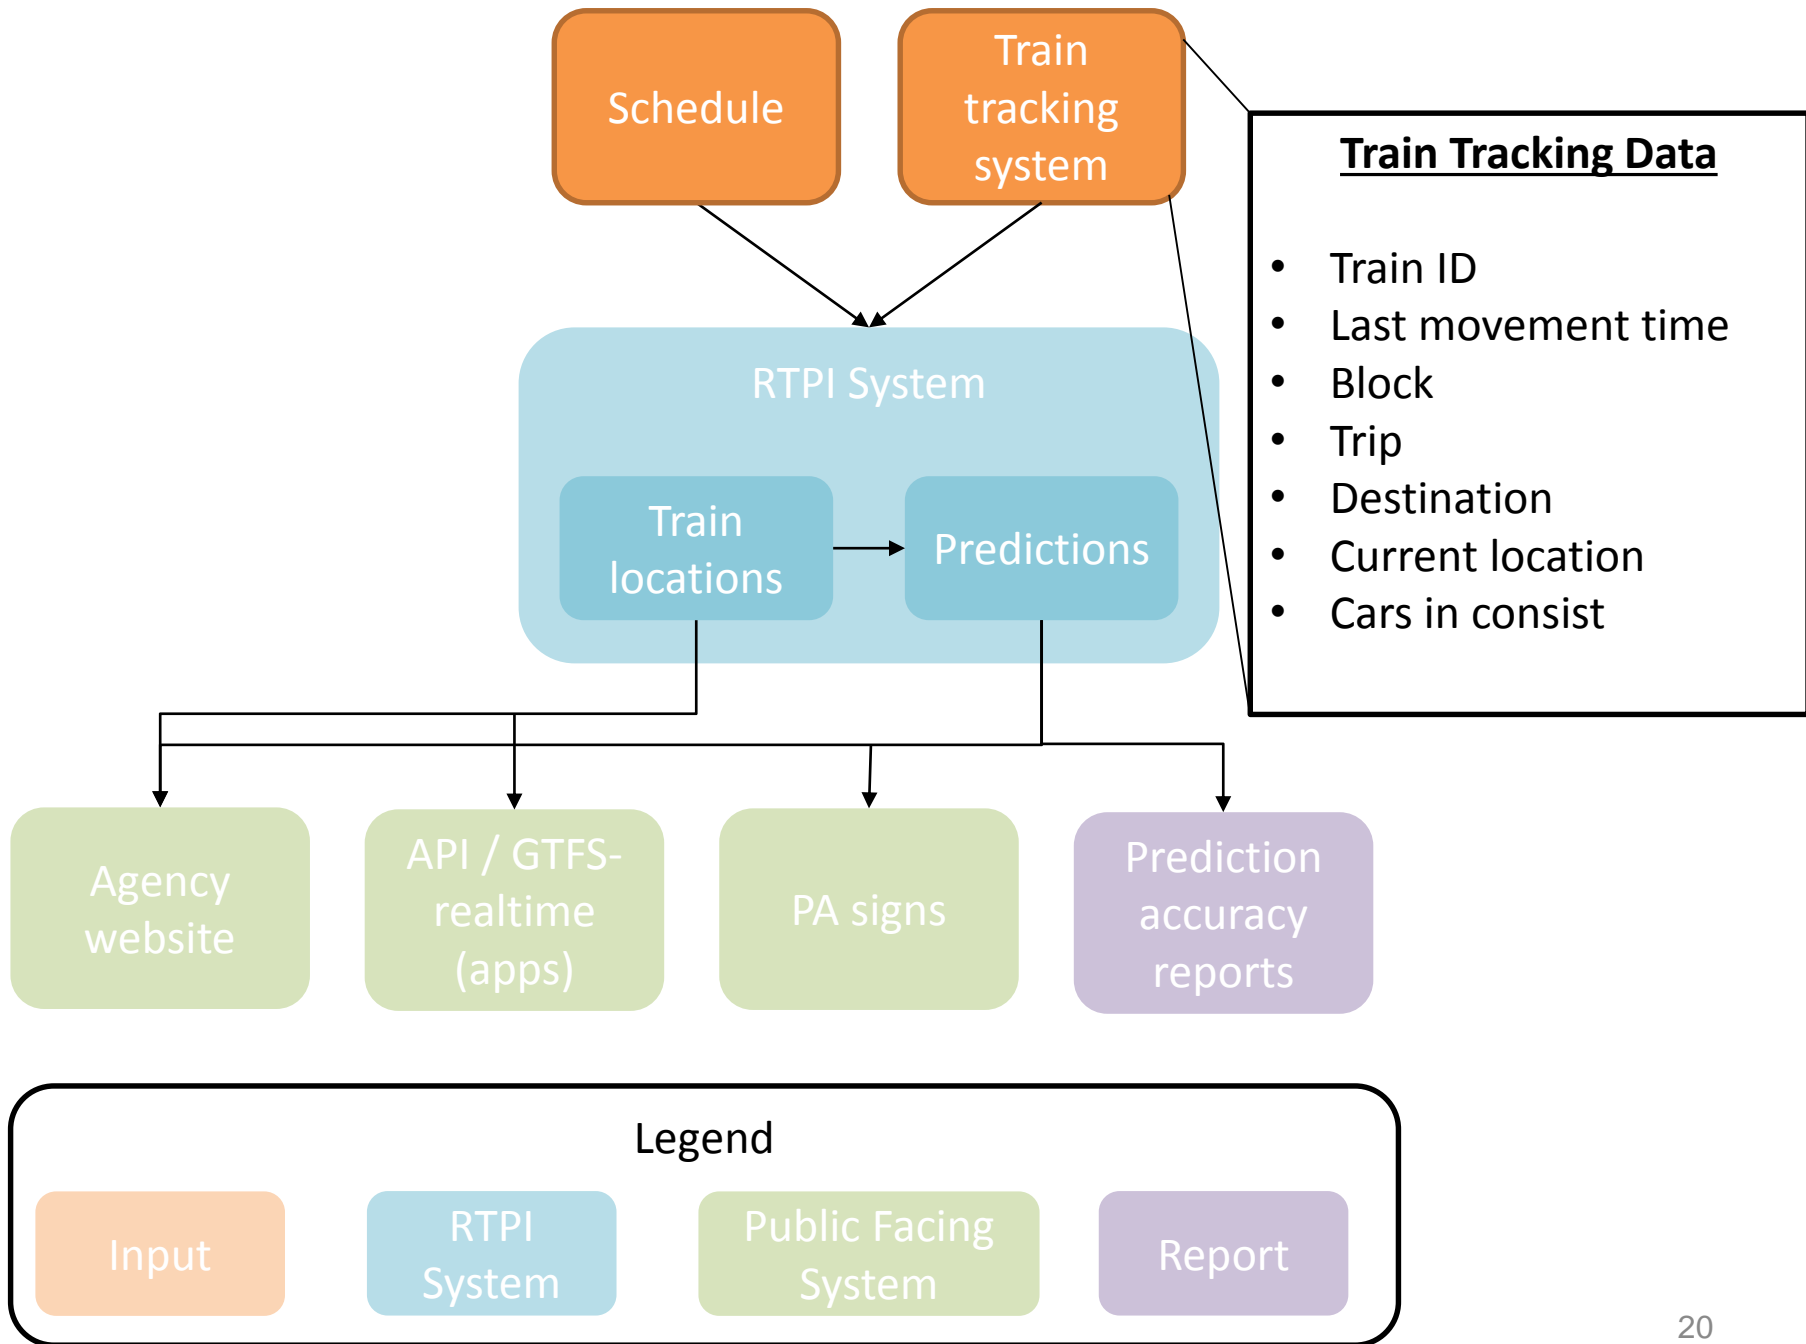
Schedule

Train tracking system

Train Tracking Data

- Train ID
- Last movement time
- Block
- Trip
- Destination
- Current location
- Cars in consist

RTPI System

Train locations

Predictions

Agency website

API / GTFS-realtime (apps)

PA signs

Prediction accuracy reports

Legend

Input

RTPI System

Public Facing System

Report

20